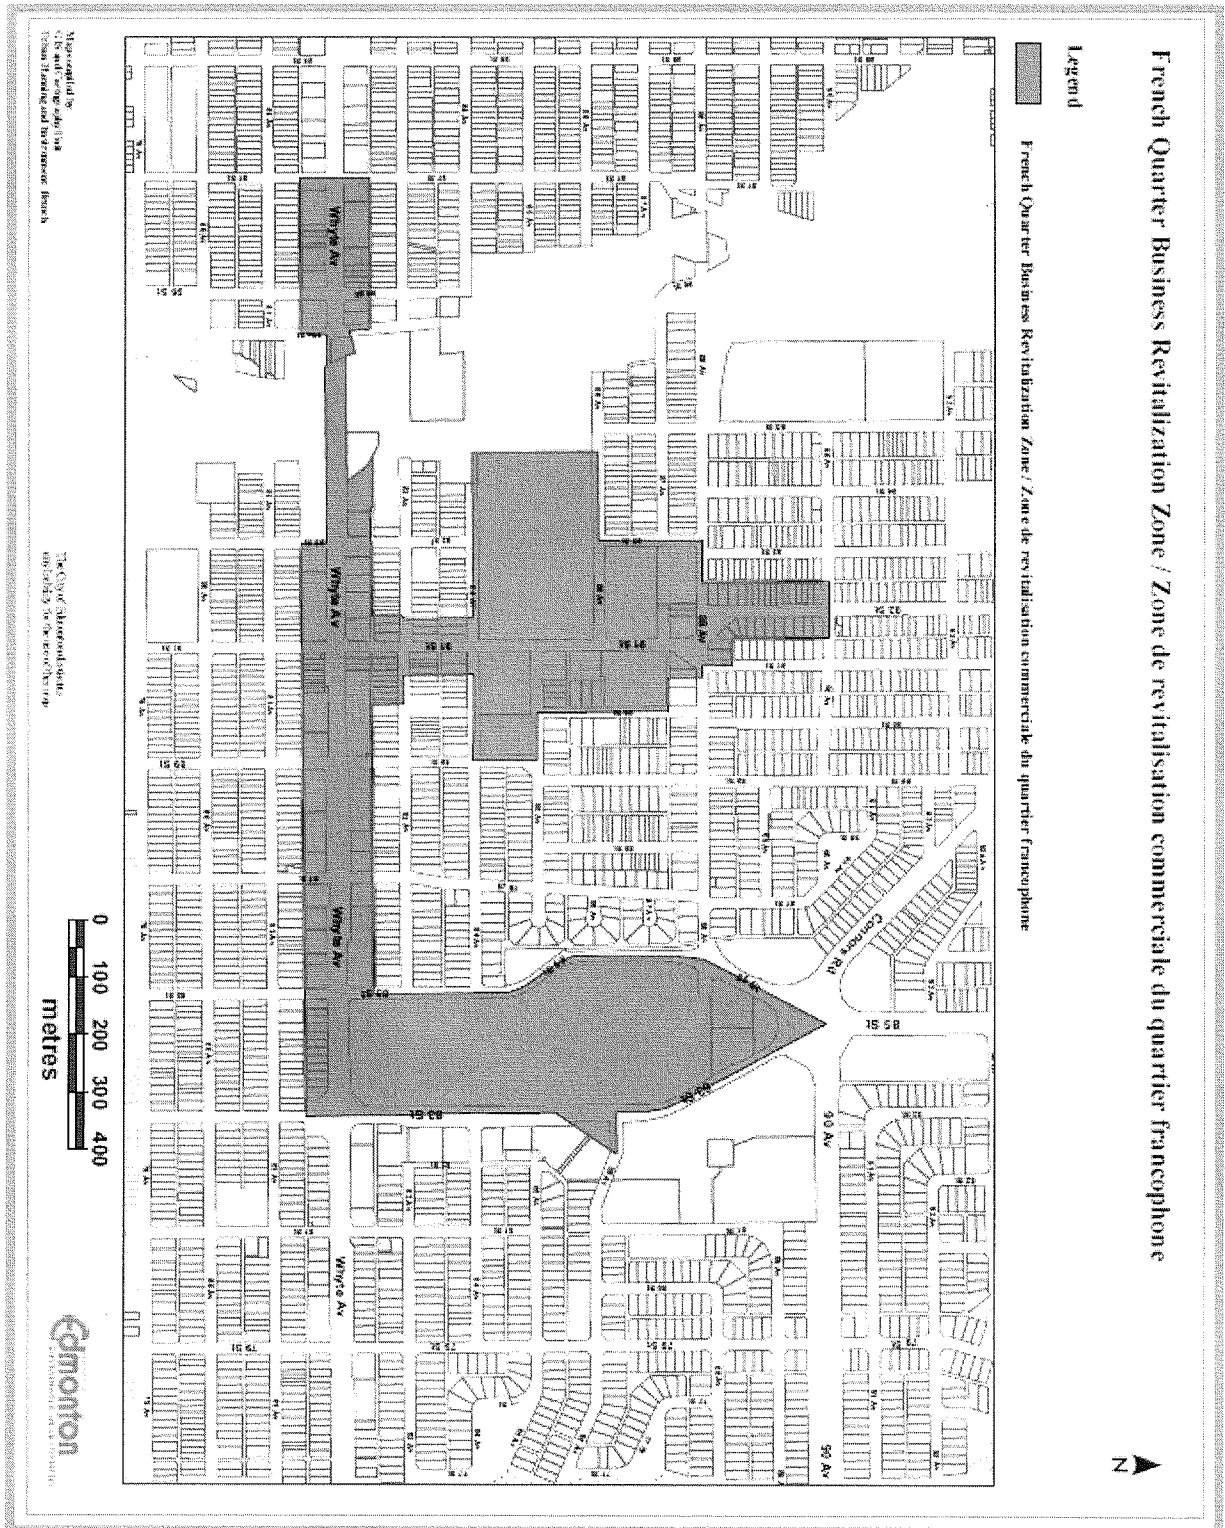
French Quarter Business Revitalization Zone / Zone de revitalisation commerciale du quartier francophone

Legend

French Quarter Business Revitalization Zone / Zone de revitalisation commerciale du quartier francophone

Whyte Av

Whyte Av

Whyte Av

Whyte Av

Connors Rd

90 Av

85 St

83 St

95 St

0 100 200 300 400
metres

N

Edmonton

Map created by
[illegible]
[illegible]

The City of Edmonton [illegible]
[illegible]